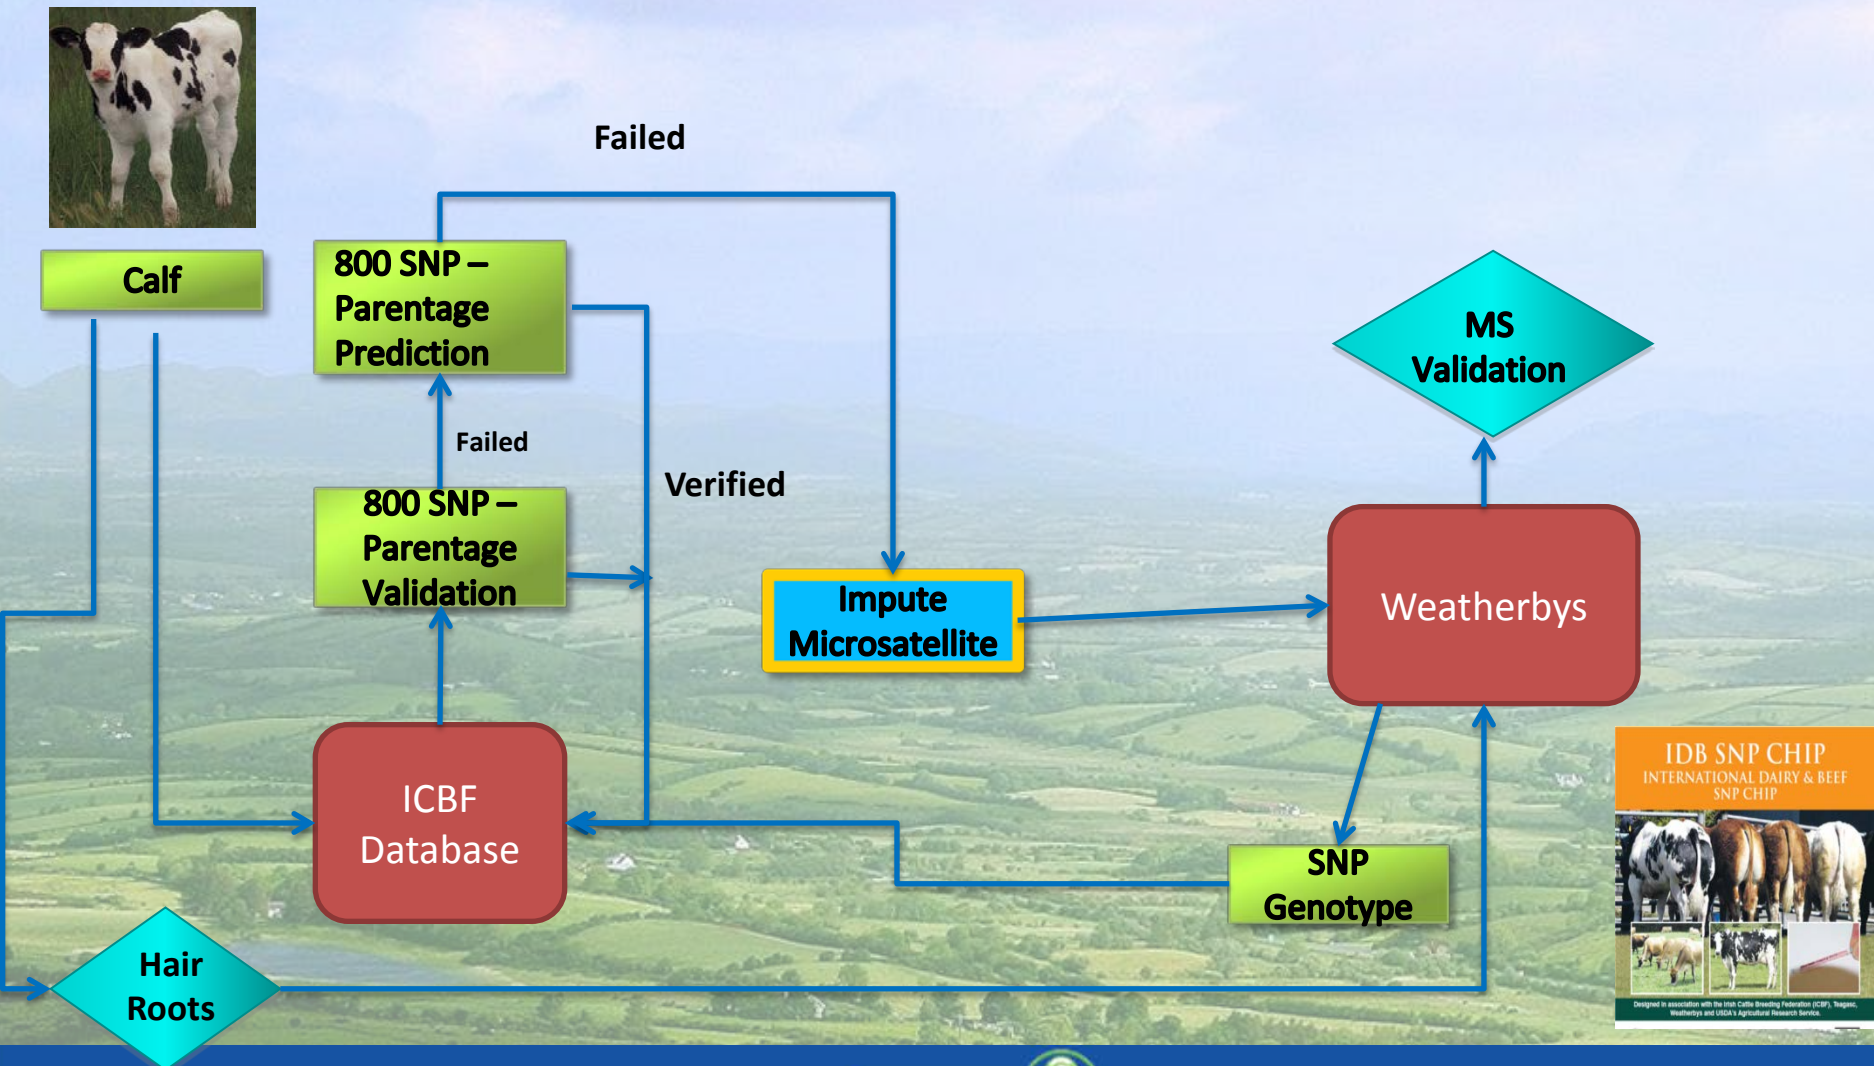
Failed

Calf

800 SNP – Parentage Prediction

MS Validation

Failed

Verified

800 SNP – Parentage Validation

Impute Microsatellite

Weatherbys

ICBF Database

IDB SNP CHIP
INTERNATIONAL DAIRY & BEEF SNP CHIP

SNP Genotype

Hair Roots

Designed in association with the Irish Cattle Breeding Federation (ICBF), Teagasc, Weatherbys and USDA's Agricultural Research Service.